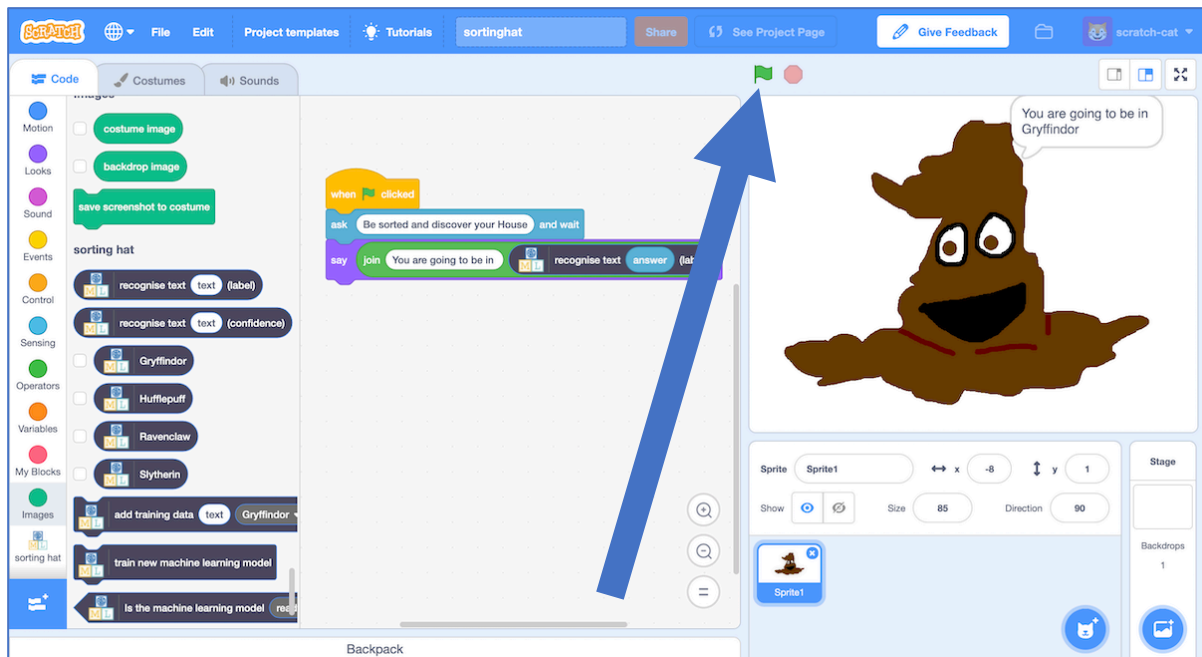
SCRATCH File Edit Project templates Tutorials sortinghat Share See Project Page Give Feedback scratch-cat

Code Costumes Sounds

Motion
Looks
Sound
Events
Control
Sensing
Operators
Variables
My Blocks
Images
sorting hat

Images
costume image
backdrop image
save screenshot to costume

sorting hat
recognise text text (label)
recognise text text (confidence)
Gryffindor
Hufflepuff
Ravenclaw
Slytherin
add training data text Gryffindor
train new machine learning model
is the machine learning model rea

when clicked
ask Be sorted and discover your House and wait
say join You are going to be in recognise text answer (lab

You are going to be in Gryffindor

Sprite Sprite1 x -8 y 1
Show Size 85 Direction 90
Sprite1

Stage
Backdrops
1

Backpack